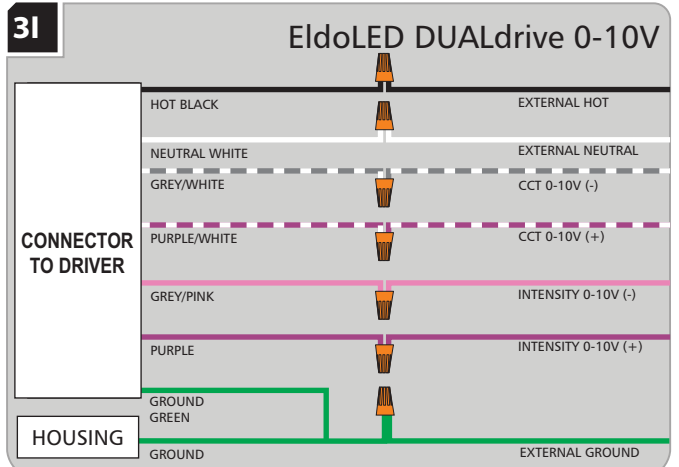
3I

EldoLED DUALdrive 0-10V

CONNECTOR TO DRIVER

HOT BLACK
EXTERNAL HOT

NEUTRAL WHITE
EXTERNAL NEUTRAL

GREY/WHITE
CCT 0-10V (-)

PURPLE/WHITE
CCT 0-10V (+)

GREY/PINK
INTENSITY 0-10V (-)

PURPLE
INTENSITY 0-10V (+)

GROUND GREEN

HOUSING

GROUND
EXTERNAL GROUND